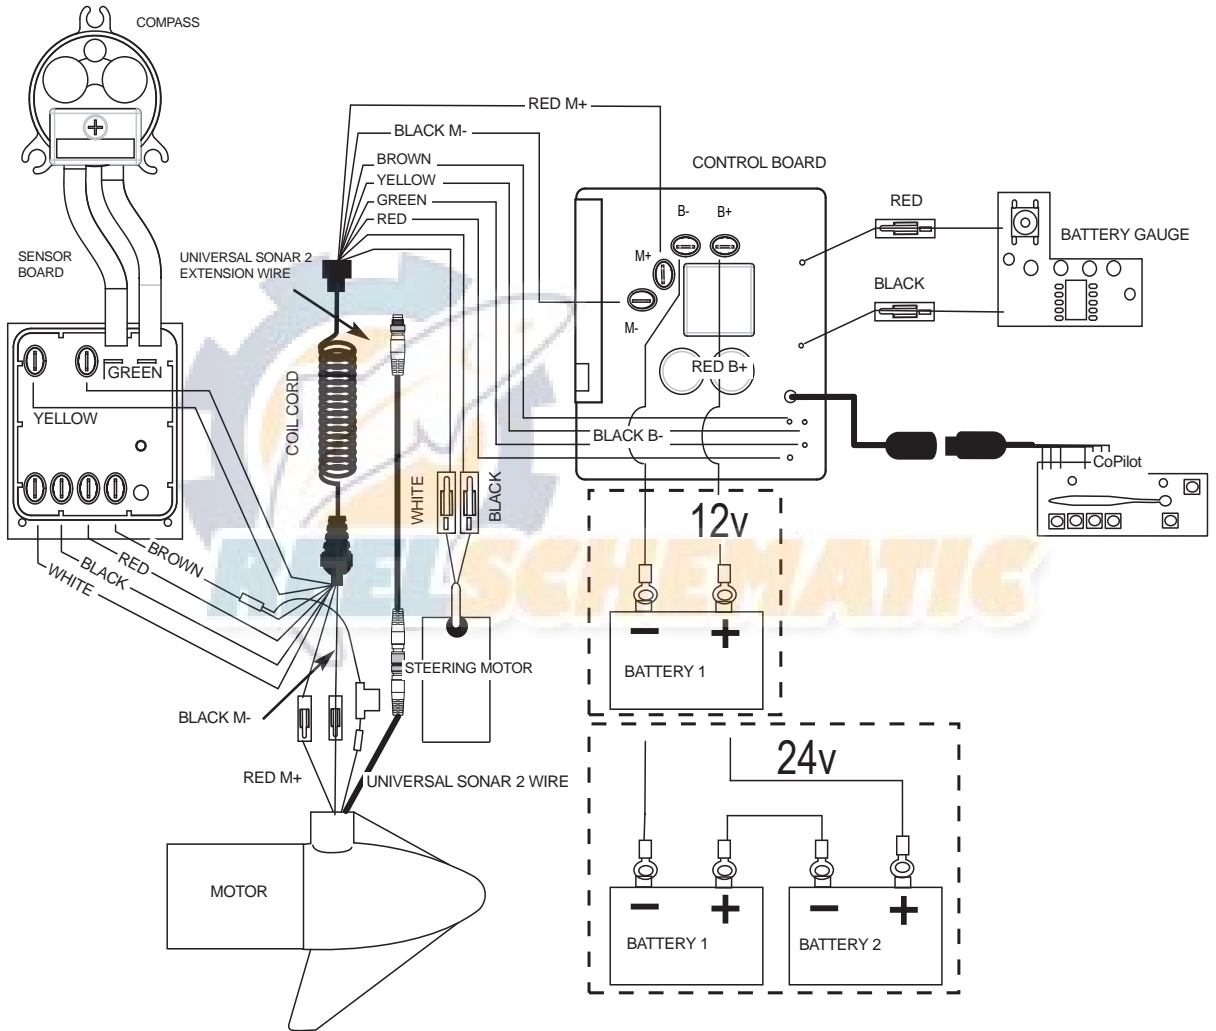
COMPASS

RED M+

BLACK M-

BROWN

YELLOW

GREEN

RED

CONTROL BOARD

B-

B+

M+

M-

RED

BATTERY GAUGE

BLACK

SENSOR BOARD

UNIVERSAL SONAR 2 EXTENSION WIRE

GREEN

YELLOW

COIL CORD

RED B+

BLACK B-

CoPilot

WHITE

BLACK

12v

BROWN

RED

BLACK

WHITE

REELSCHEMATIC

−

+

BATTERY 1

STEERING MOTOR

BLACK M-

RED M+

UNIVERSAL SONAR 2 WIRE

24v

MOTOR

−

+

−

+

BATTERY 1

BATTERY 2